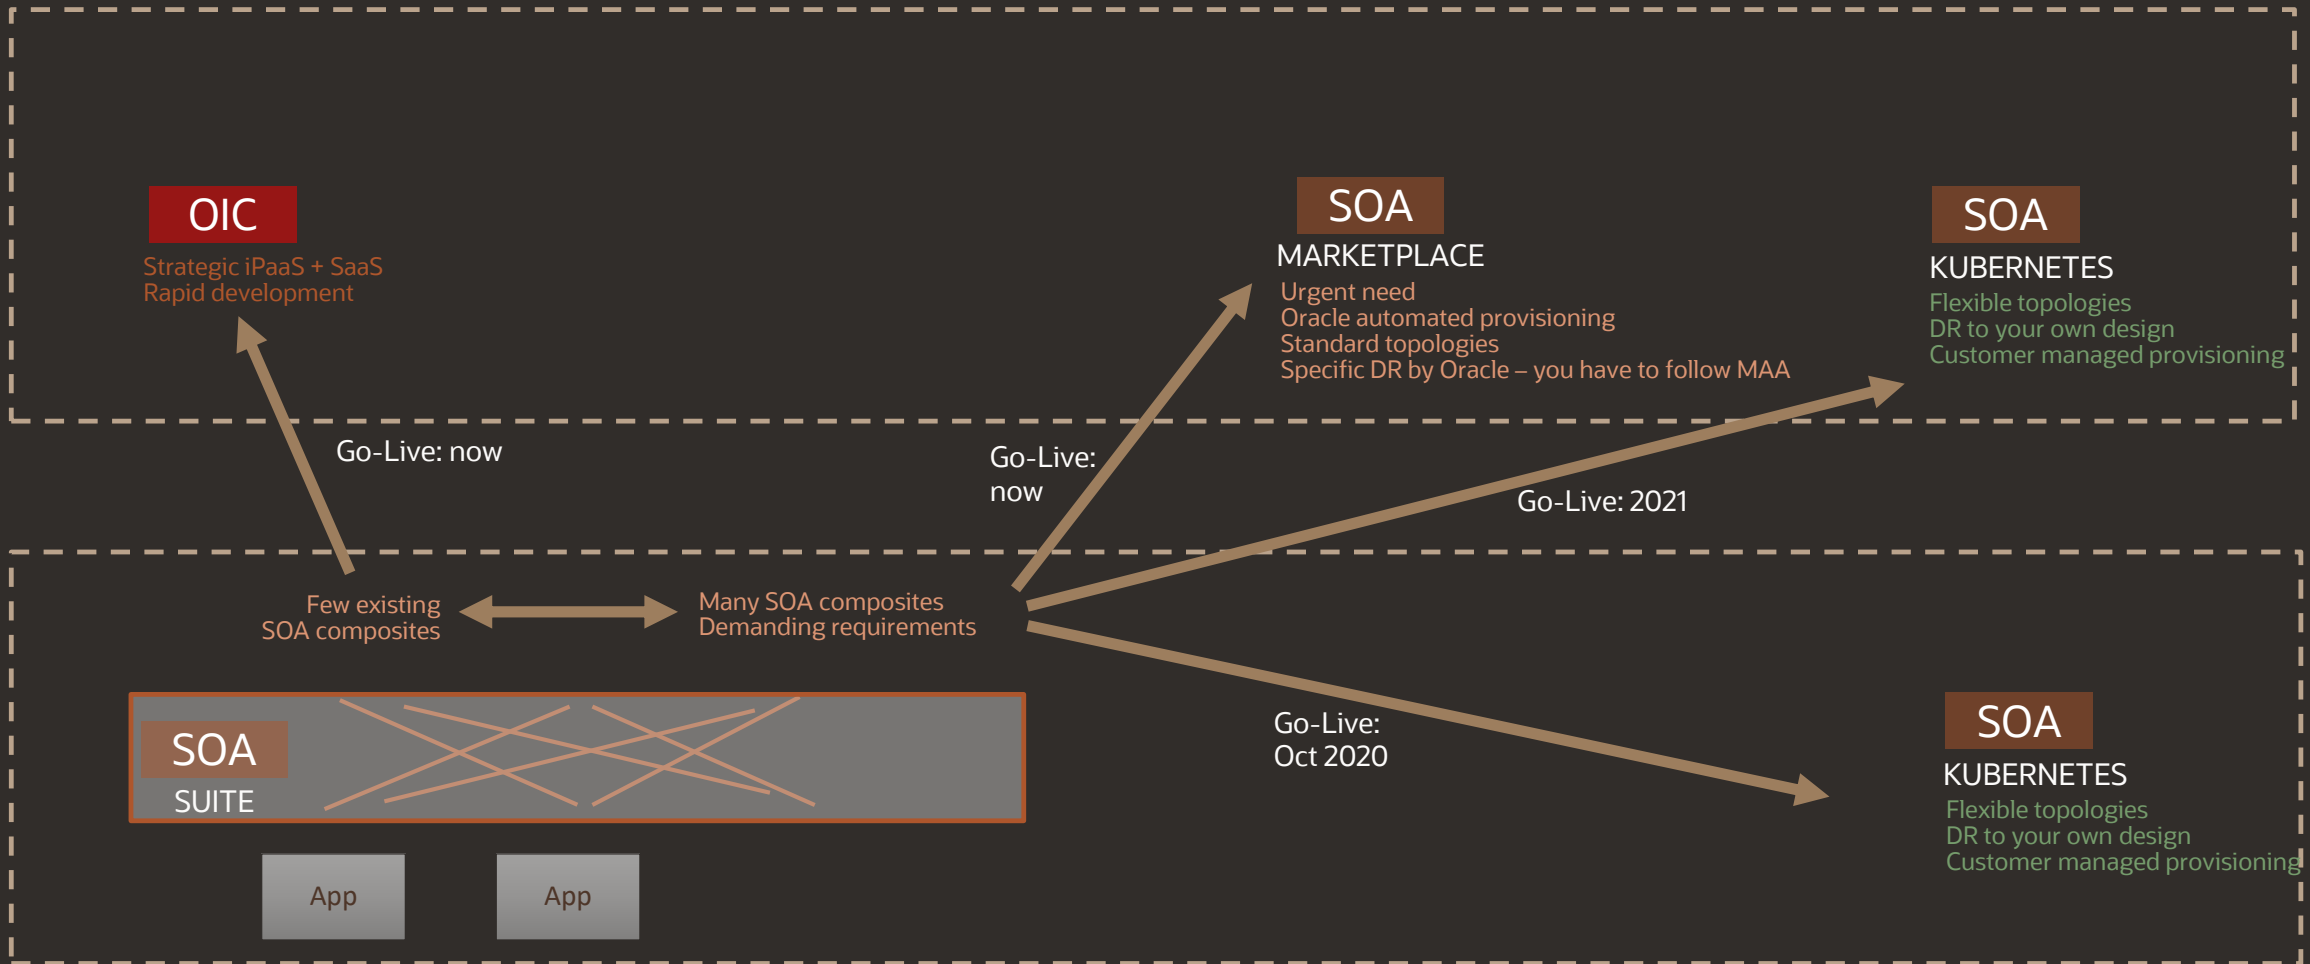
OIC
Strategic iPaaS + SaaS
Rapid development

SOA
MARKETPLACE
Urgent need
Oracle automated provisioning
Standard topologies
Specific DR by Oracle – you have to follow MAA

SOA
KUBERNETES
Flexible topologies
DR to your own design
Customer managed provisioning

Go-Live: now

Go-Live: now

Go-Live: 2021

Few existing SOA composites

Many SOA composites
Demanding requirements

SOA
SUITE

Go-Live: Oct 2020

SOA
KUBERNETES
Flexible topologies
DR to your own design
Customer managed provisioning

App

App